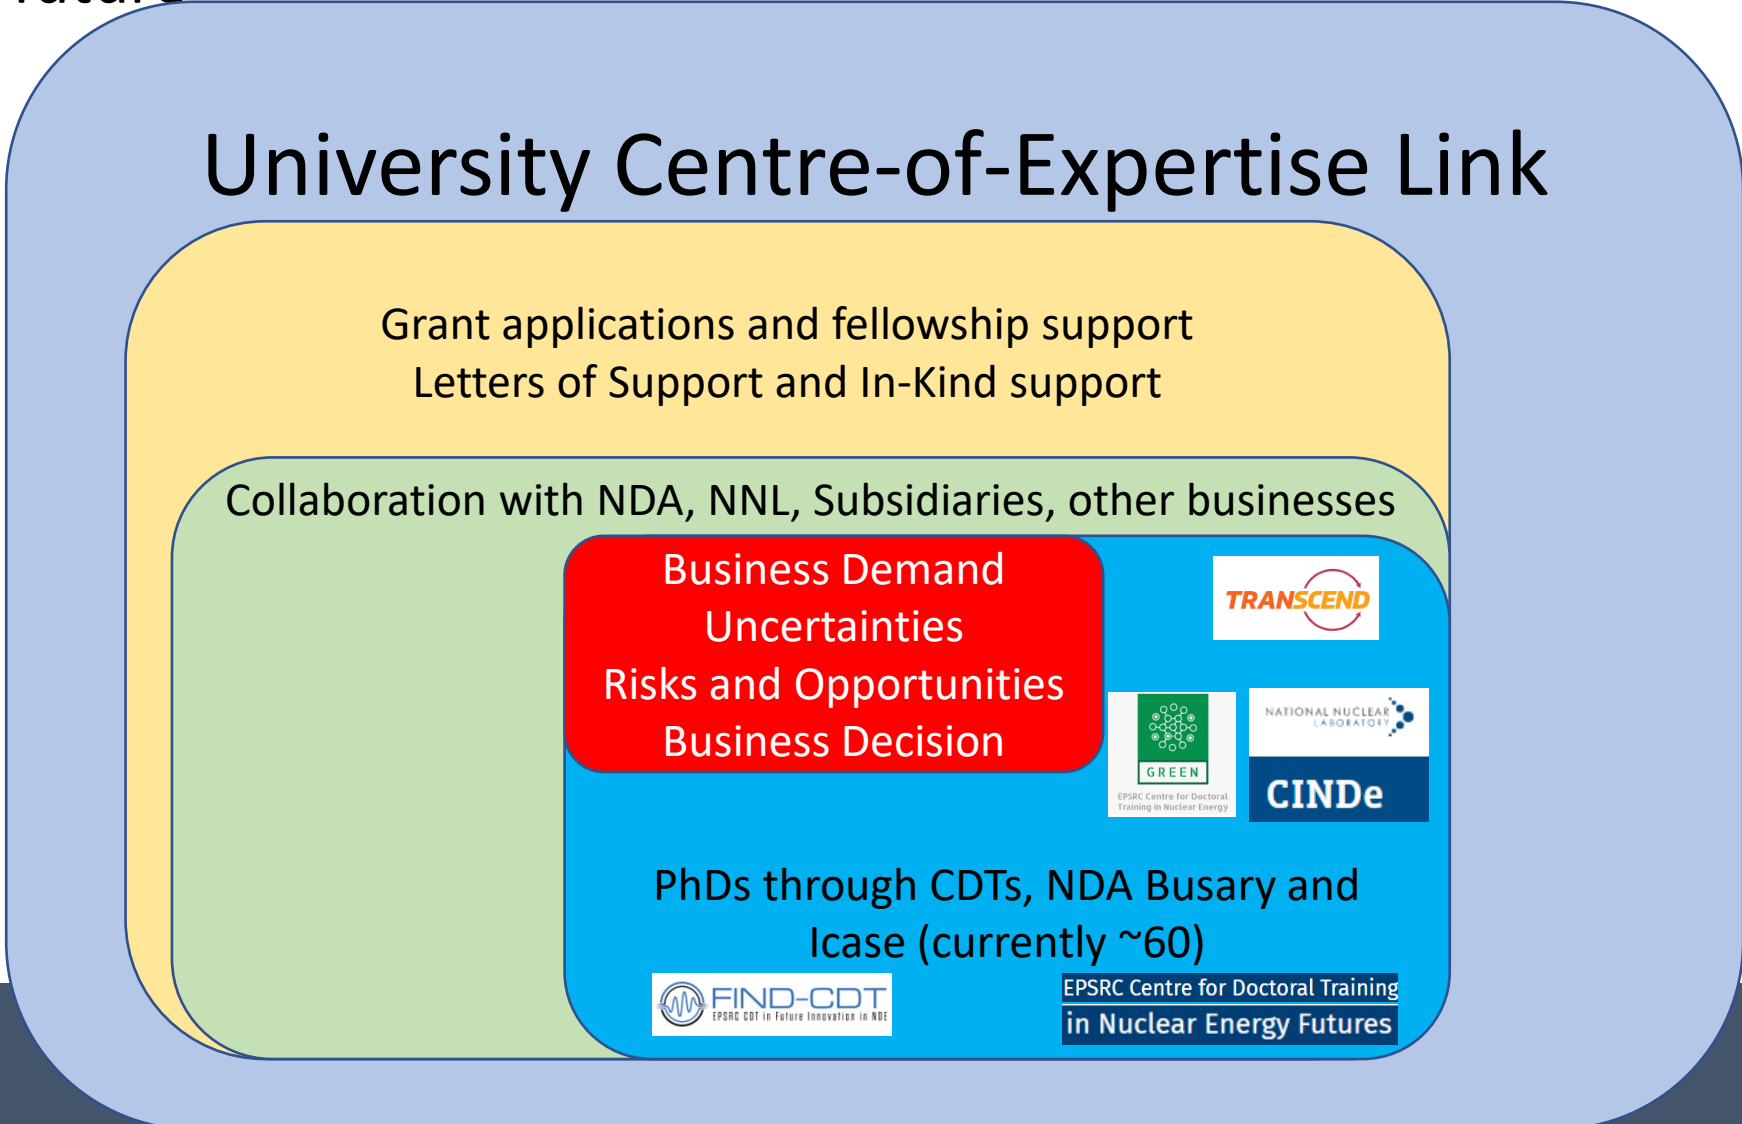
University Centre-of-Expertise Link

Grant applications and fellowship support
Letters of Support and In-Kind support

Collaboration with NDA, NNL, Subsidiaries, other businesses

Business Demand
Uncertainties
Risks and Opportunities
Business Decision

TRANSCEND

GREEN
EPSRC Centre for Doctoral Training in Nuclear Energy

NATIONAL NUCLEAR LABORATORY
CINDe

PhDs through CDTs, NDA Busary and Icase (currently ~60)

FIND-CDT
EPSRC CDT in Future Innovation in NDE

EPSRC Centre for Doctoral Training
in Nuclear Energy Futures